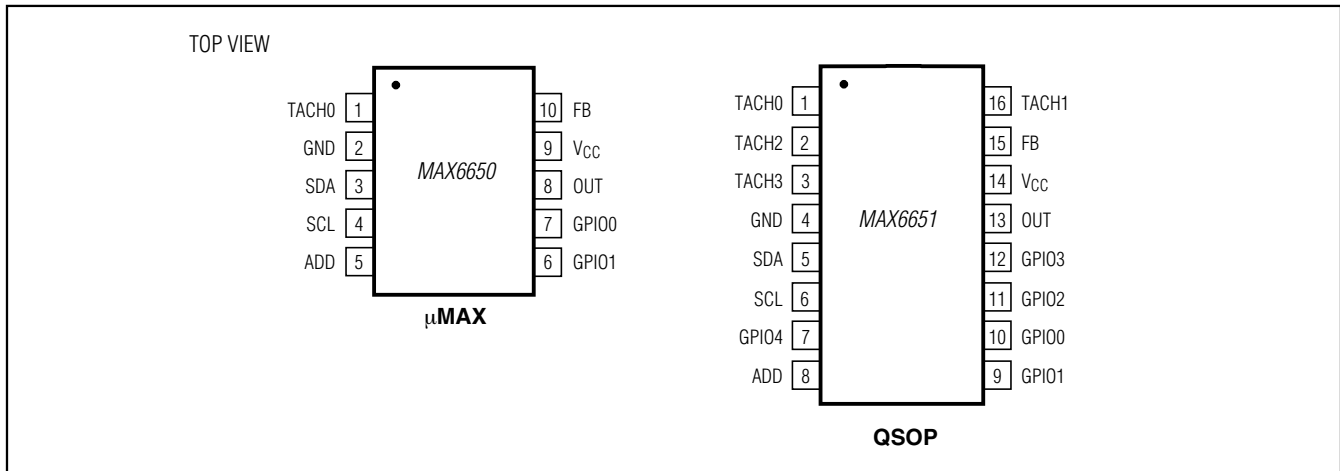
TOP VIEW

TACH0 1
GND 2
SDA 3
SCL 4
ADD 5

MAX6650

10 FB
9 $V_{CC}$
8 OUT
7 GPIO0
6 GPIO1

μMAX

TACH0 1
TACH2 2
TACH3 3
GND 4
SDA 5
SCL 6
GPIO4 7
ADD 8

MAX6651

16 TACH1
15 FB
14 $V_{CC}$
13 OUT
12 GPIO3
11 GPIO2
10 GPIO0
9 GPIO1

QSOP